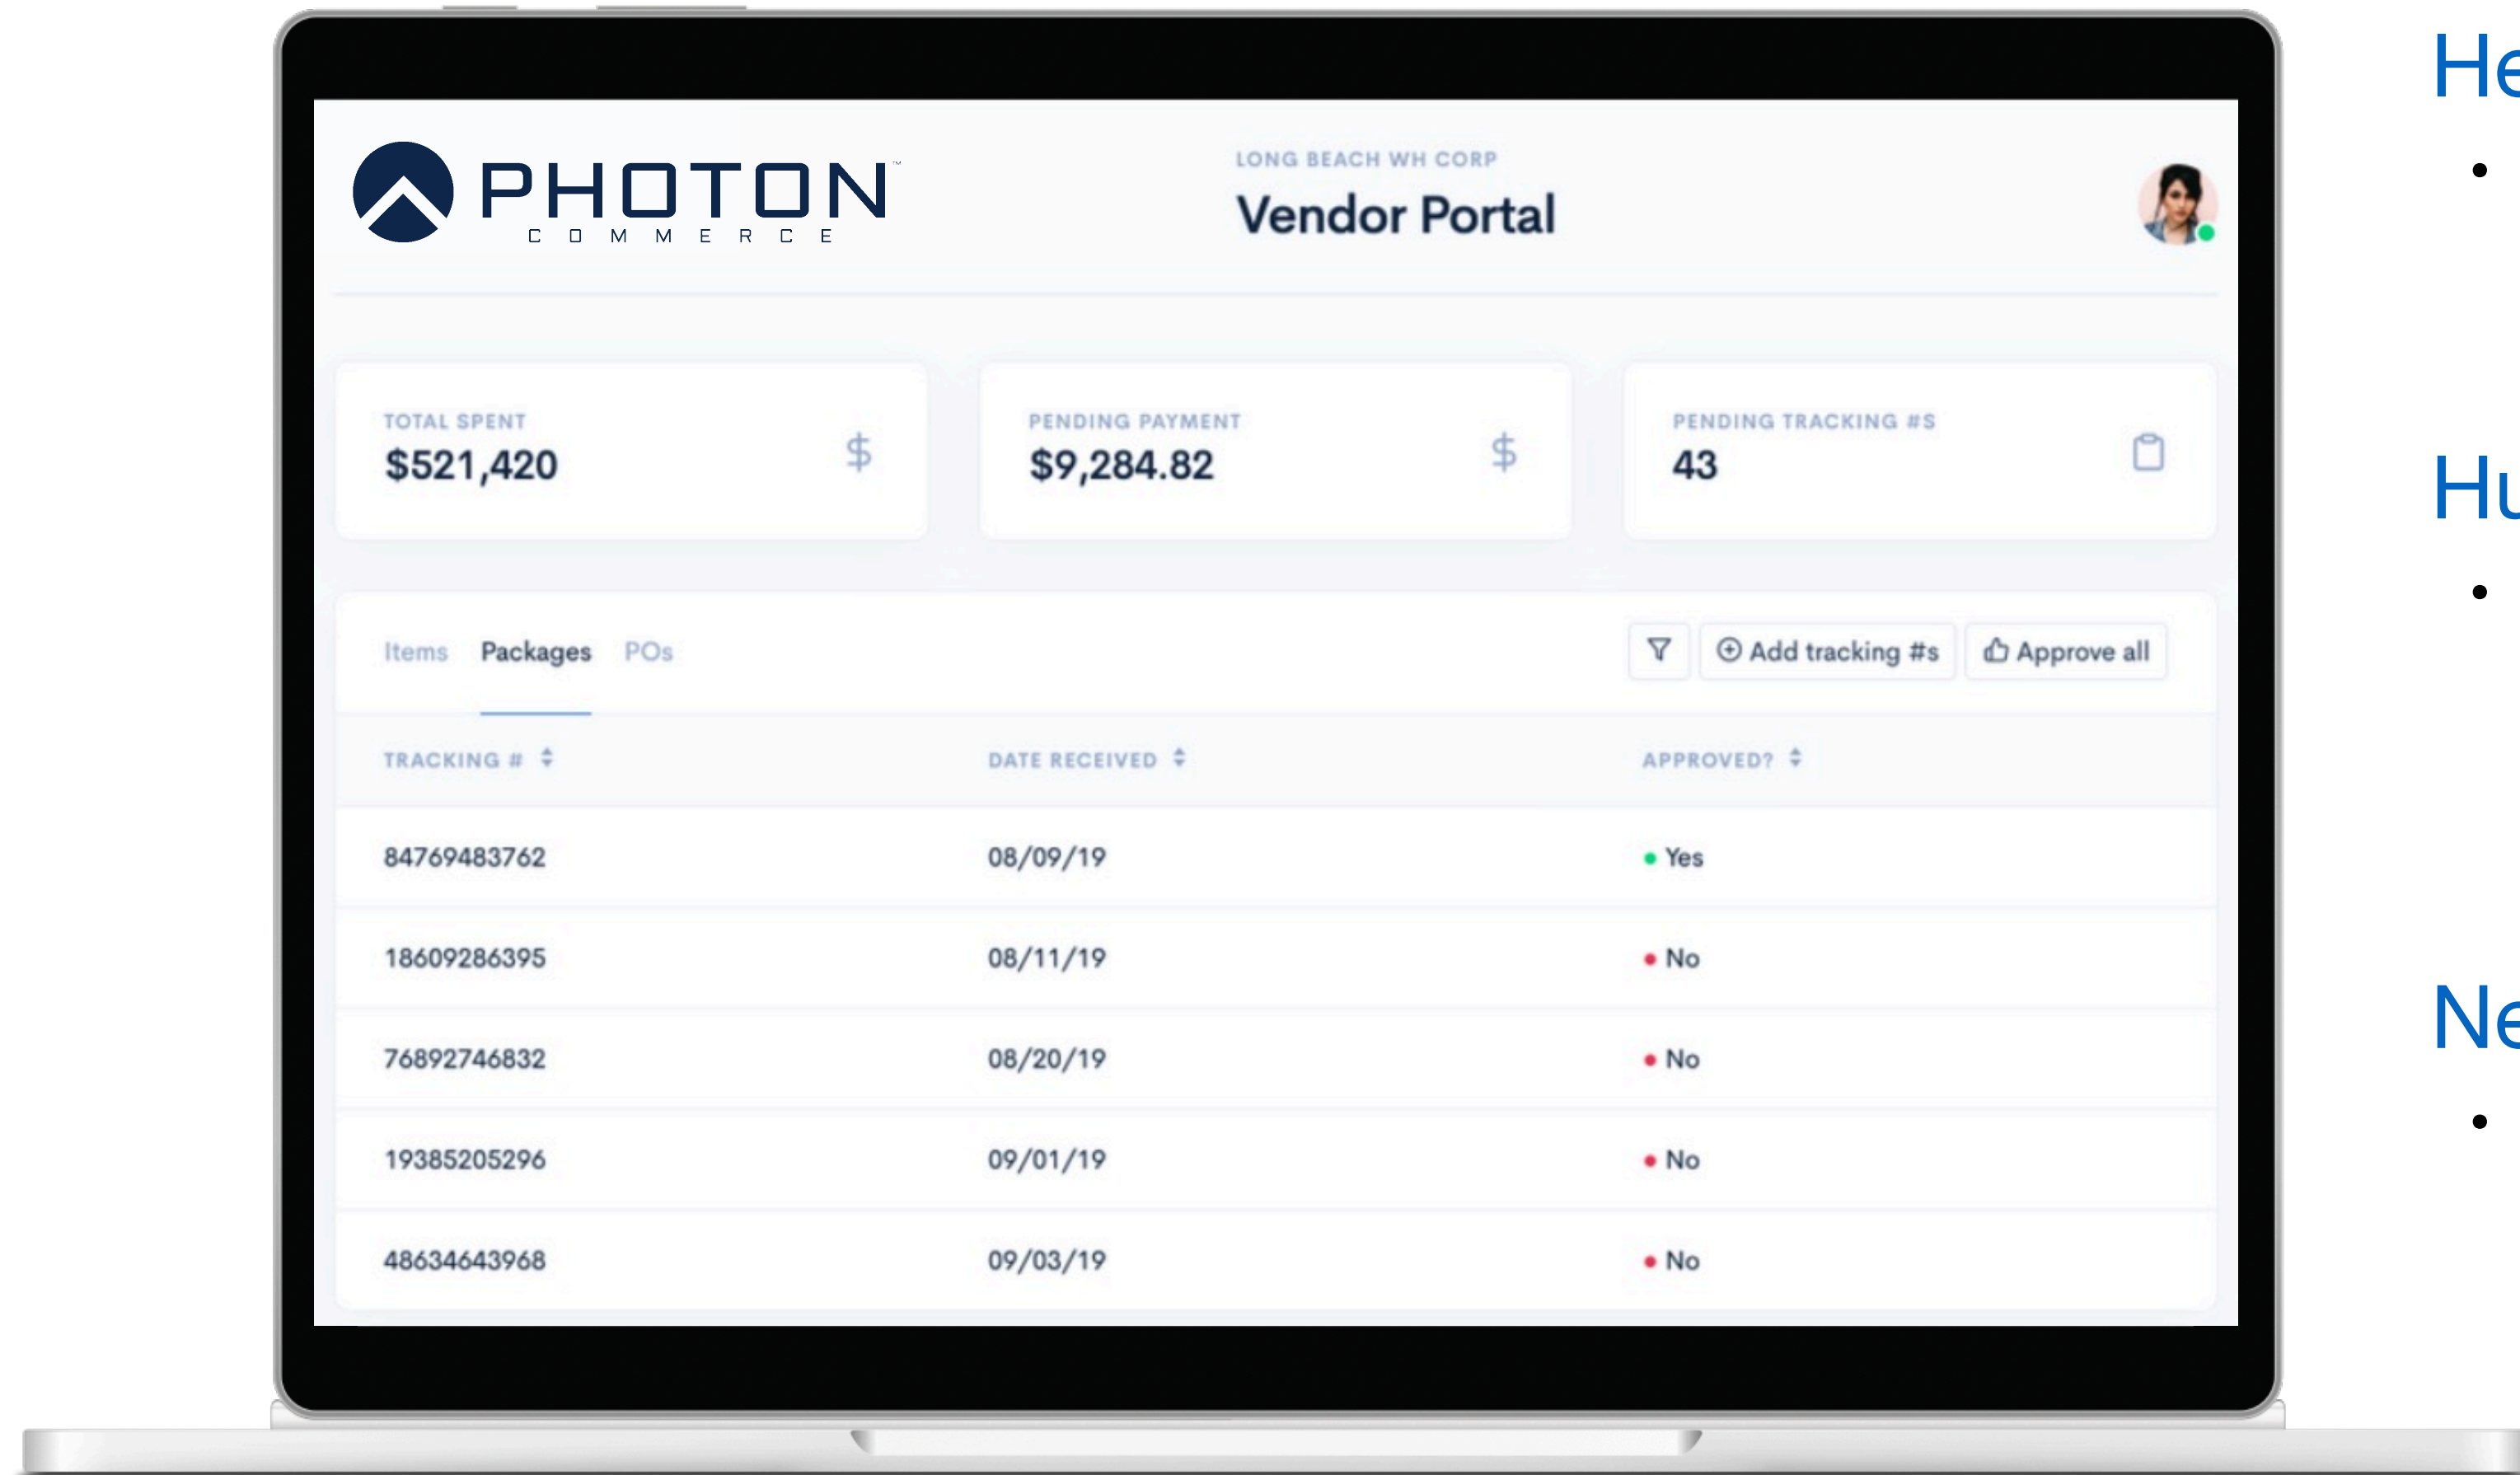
PHOTON™
COMMERCE

LONG BEACH WH CORP
Vendor Portal

TOTAL SPENT
$521,420
$

PENDING PAYMENT
$9,284.82
$

PENDING TRACKING #S
43

Items Packages POs

Add tracking #s Approve all

| TRACKING # | DATE RECEIVED | APPROVED? |
|---|---|---|
| 84769483762 | 08/09/19 | Yes |
| 18609286395 | 08/11/19 | No |
| 76892746832 | 08/20/19 | No |
| 19385205296 | 09/01/19 | No |
| 48634643968 | 09/03/19 | No |

He
•

Hu
•

Ne
•